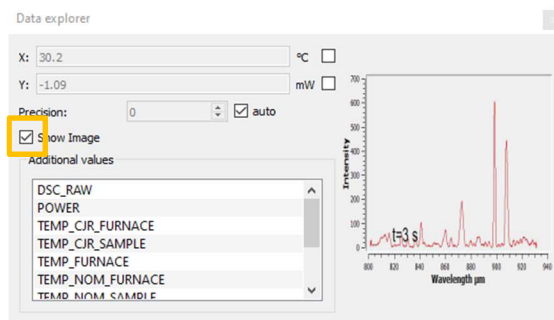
Data explorer

X: 30.2 ℃

Y: -1.09 mW

Precision: 0 auto

Show Image

Additional values

DSC_RAW
POWER
TEMP_CJR_FURNACE
TEMP_CJR_SAMPLE
TEMP_FURNACE
TEMP_NOM_FURNACE
TEMP_NOM_SAMPLE

700
600
500
400
300
200
100
0

Intensity

t=3 s

800 820 840 860 880 900 920 940

Wavelength µm